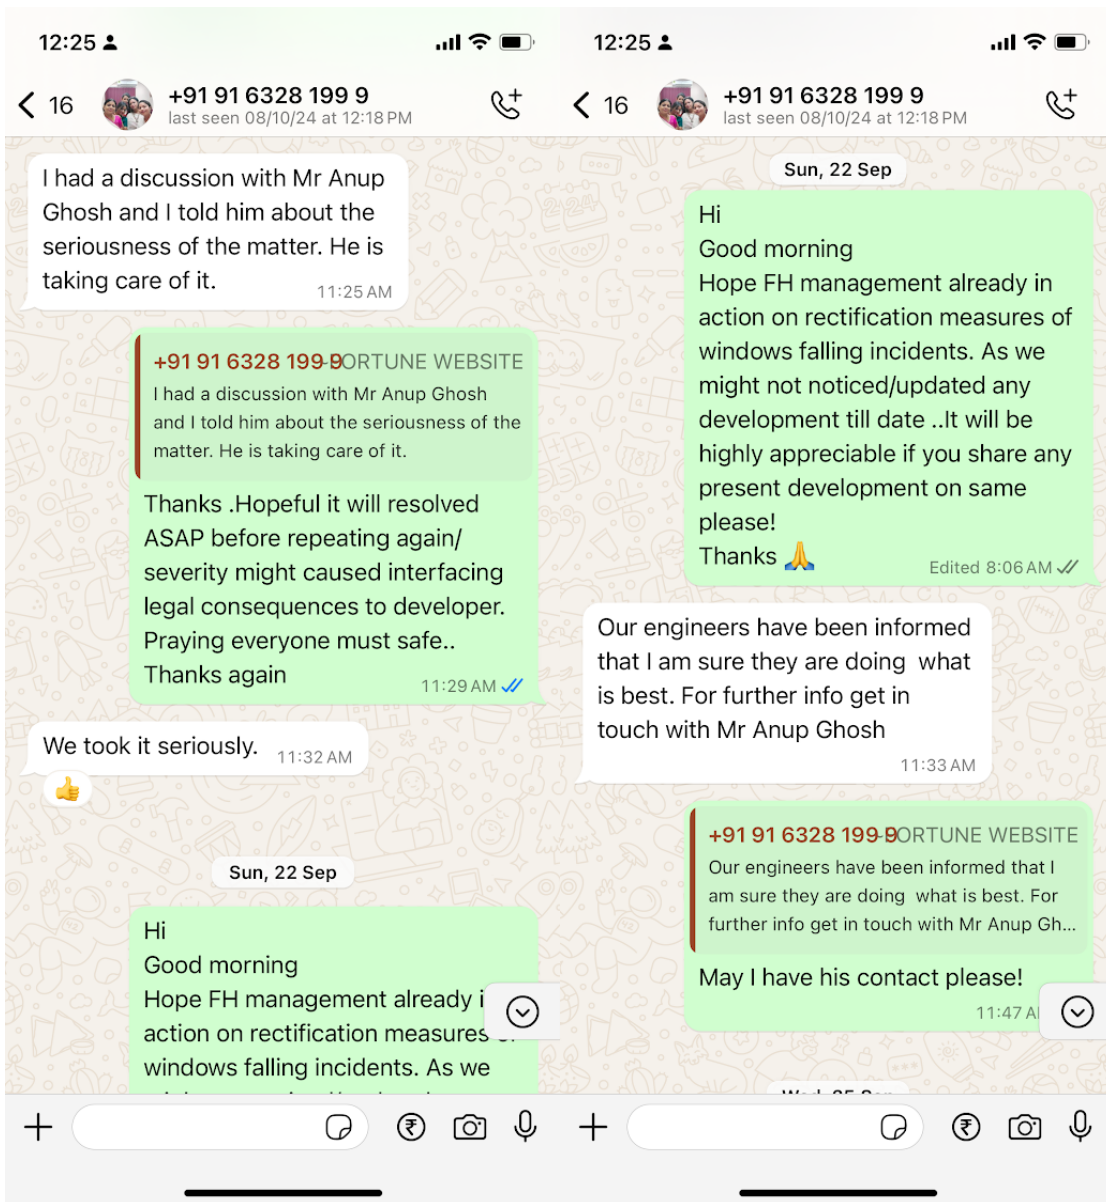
12:25

< 16

+91 91 6328 199 9
last seen 08/10/24 at 12:18 PM

I had a discussion with Mr Anup Ghosh and I told him about the seriousness of the matter. He is taking care of it. 11:25 AM

+91 91 6328 199 9ORTUNE WEBSITE
I had a discussion with Mr Anup Ghosh and I told him about the seriousness of the matter. He is taking care of it.

Thanks .Hopeful it will resolved ASAP before repeating again/ severity might caused interfacing legal consequences to developer. Praying everyone must safe.. Thanks again 11:29 AM

We took it seriously. 11:32 AM

Sun, 22 Sep

Hi
Good morning
Hope FH management already i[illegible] action on rectification measures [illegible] windows falling incidents. As we

12:25

< 16

+91 91 6328 199 9
last seen 08/10/24 at 12:18 PM

Sun, 22 Sep

Hi
Good morning
Hope FH management already in action on rectification measures of windows falling incidents. As we might not noticed/updated any development till date ..It will be highly appreciable if you share any present development on same please!
Thanks 🙏 Edited 8:06 AM

Our engineers have been informed that I am sure they are doing what is best. For further info get in touch with Mr Anup Ghosh 11:33 AM

+91 91 6328 199 9ORTUNE WEBSITE
Our engineers have been informed that I am sure they are doing what is best. For further info get in touch with Mr Anup Gh...

May I have his contact please! 11:47 A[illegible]